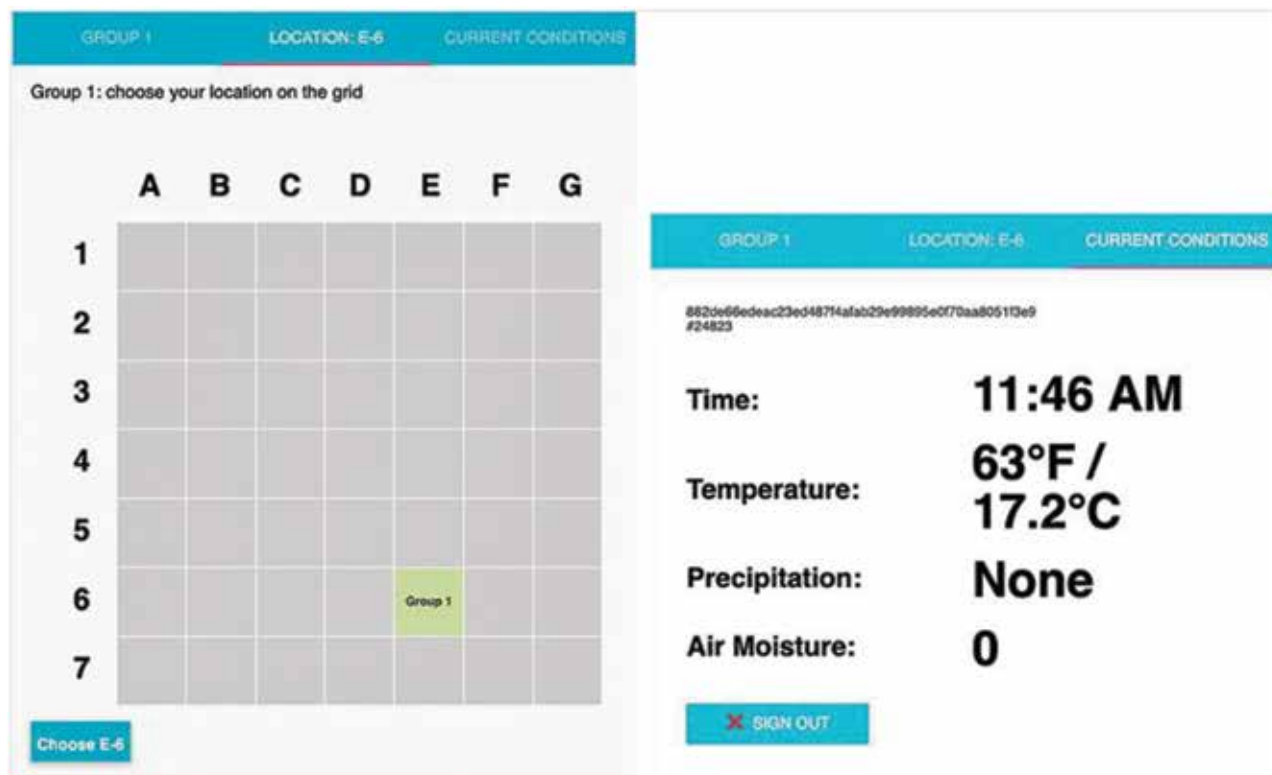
GROUP 1 LOCATION: E-6 CURRENT CONDITIONS

Group 1: choose your location on the grid

| | A | B | C | D | E | F | G |
|---|---|---|---|---|---|---|---|
| 1 | | | | | | | |
| 2 | | | | | | | |
| 3 | | | | | | | |
| 4 | | | | | | | |
| 5 | | | | | | | |
| 6 | | | | | Group 1 | | |
| 7 | | | | | | | |

Choose E-6

GROUP 1 LOCATION: E-6 CURRENT CONDITIONS

882de66edeac23ed487f4afab29e99895e0f70aa8051f3e9
#24823

Time: 11:46 AM

Temperature: 63°F / 17.2°C

Precipitation: None

Air Moisture: 0

SIGN OUT